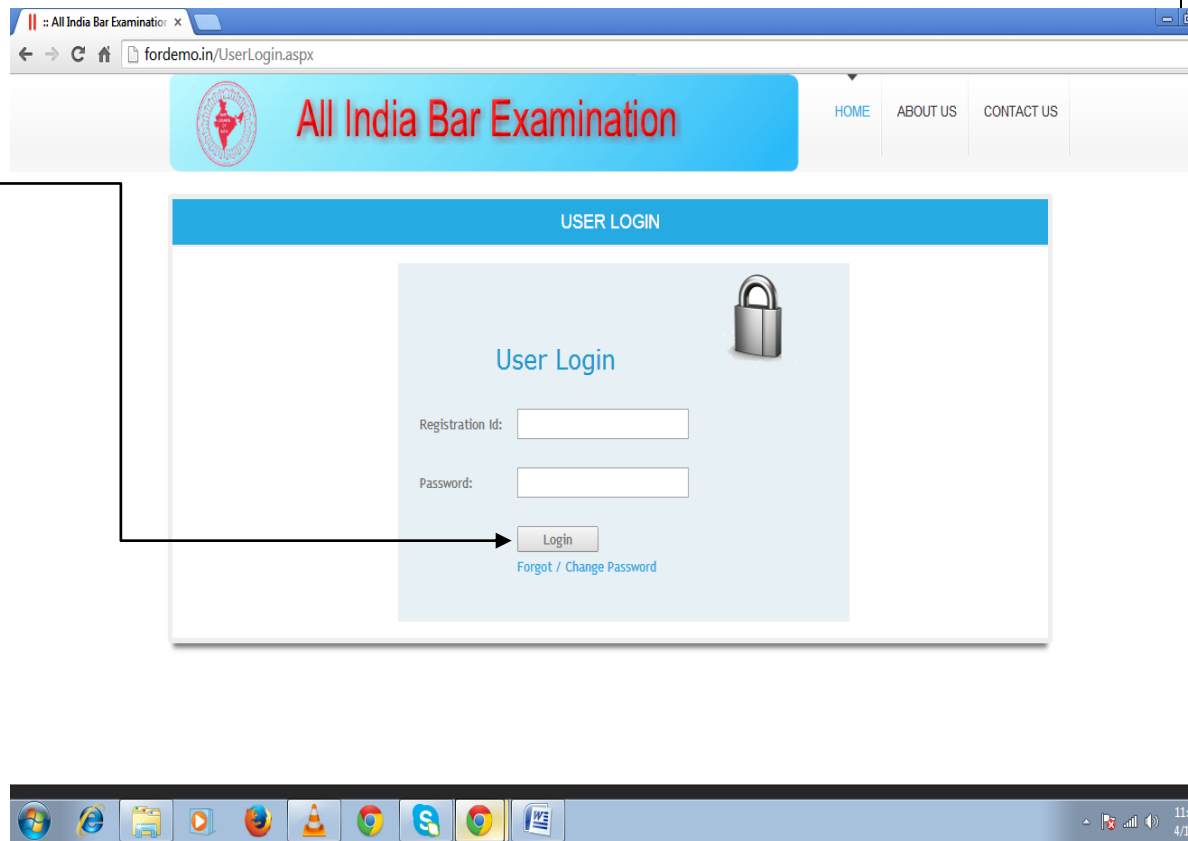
:: All India Bar Examinatio ×

fordemo.in/UserLogin.aspx

All India Bar Examination

HOME ABOUT US CONTACT US

USER LOGIN

User Login

Registration Id:

Password:

Login

Forgot / Change Password

11:
4/1